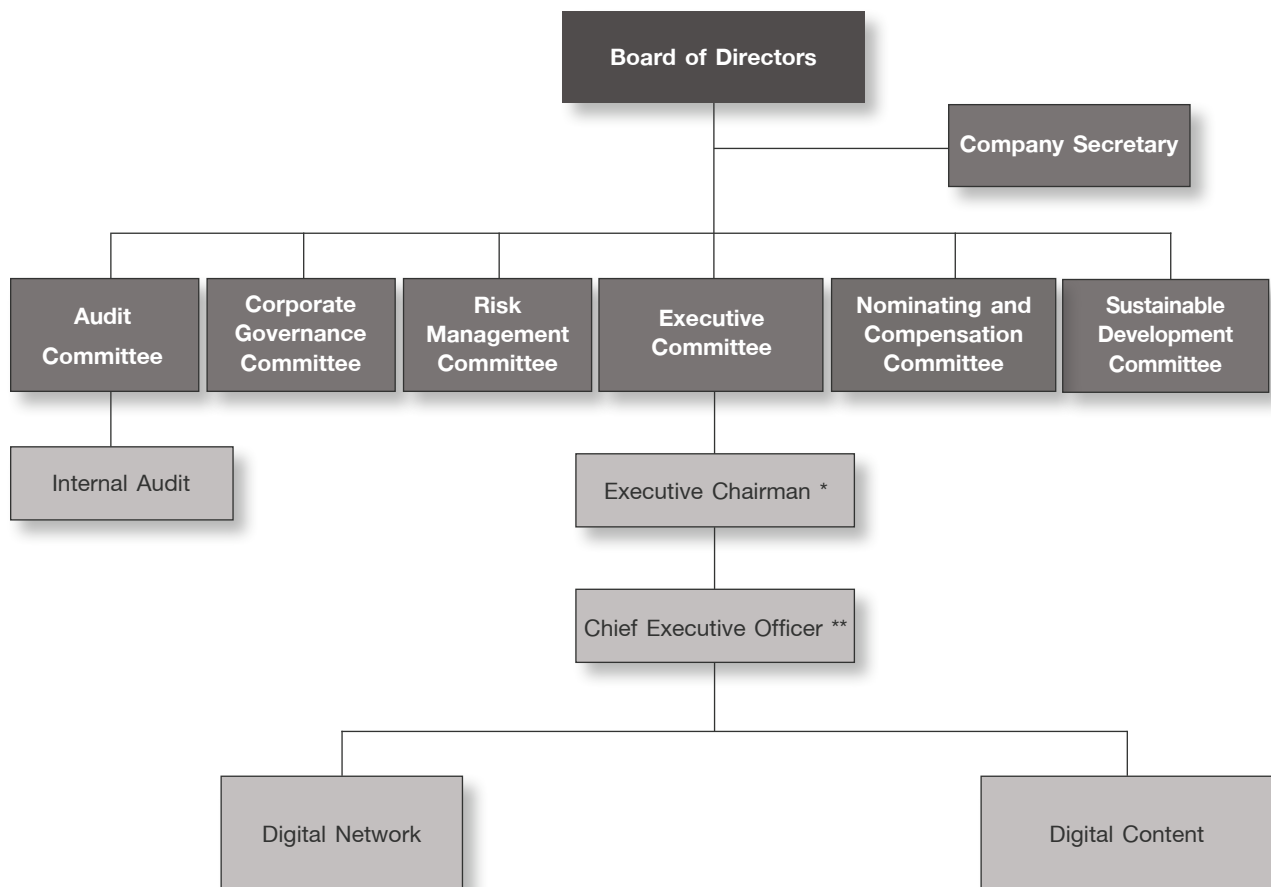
Board of Directors

Company Secretary

Audit Committee

Corporate Governance Committee

Risk Management Committee

Executive Committee

Nominating and Compensation Committee

Sustainable Development Committee

Internal Audit

Executive Chairman *

Chief Executive Officer **

Digital Network

Digital Content